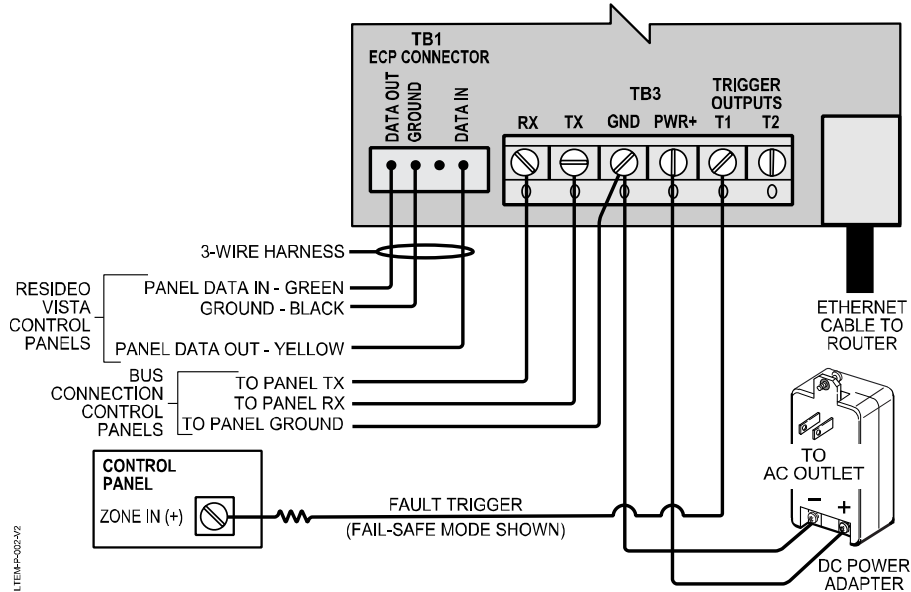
TB1
ECP CONNECTOR

DATA OUT
GROUND
DATA IN

TB3
RX TX GND PWR+
TRIGGER OUTPUTS
T1 T2

3-WIRE HARNESS

RESIDEO VISTA CONTROL PANELS
PANEL DATA IN - GREEN
GROUND - BLACK
PANEL DATA OUT - YELLOW

BUS CONNECTION CONTROL PANELS
TO PANEL TX
TO PANEL RX
TO PANEL GROUND

ETHERNET CABLE TO ROUTER

TO AC OUTLET

CONTROL PANEL
ZONE IN (+)

FAULT TRIGGER
(FAIL-SAFE MODE SHOWN)

−
+

DC POWER ADAPTER

LTEM-P-002-V2